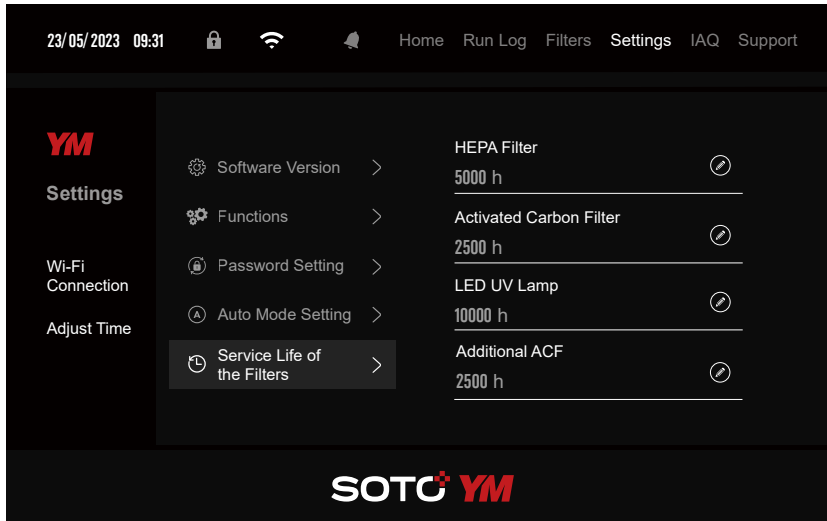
23/05/2023 09:31

Home Run Log Filters Settings IAQ Support

YM

Settings

Wi-Fi Connection

Adjust Time

Software Version

Functions

Password Setting

Auto Mode Setting

Service Life of the Filters

HEPA Filter
5000 h

Activated Carbon Filter
2500 h

LED UV Lamp
10000 h

Additional ACF
2500 h

SOTO YM